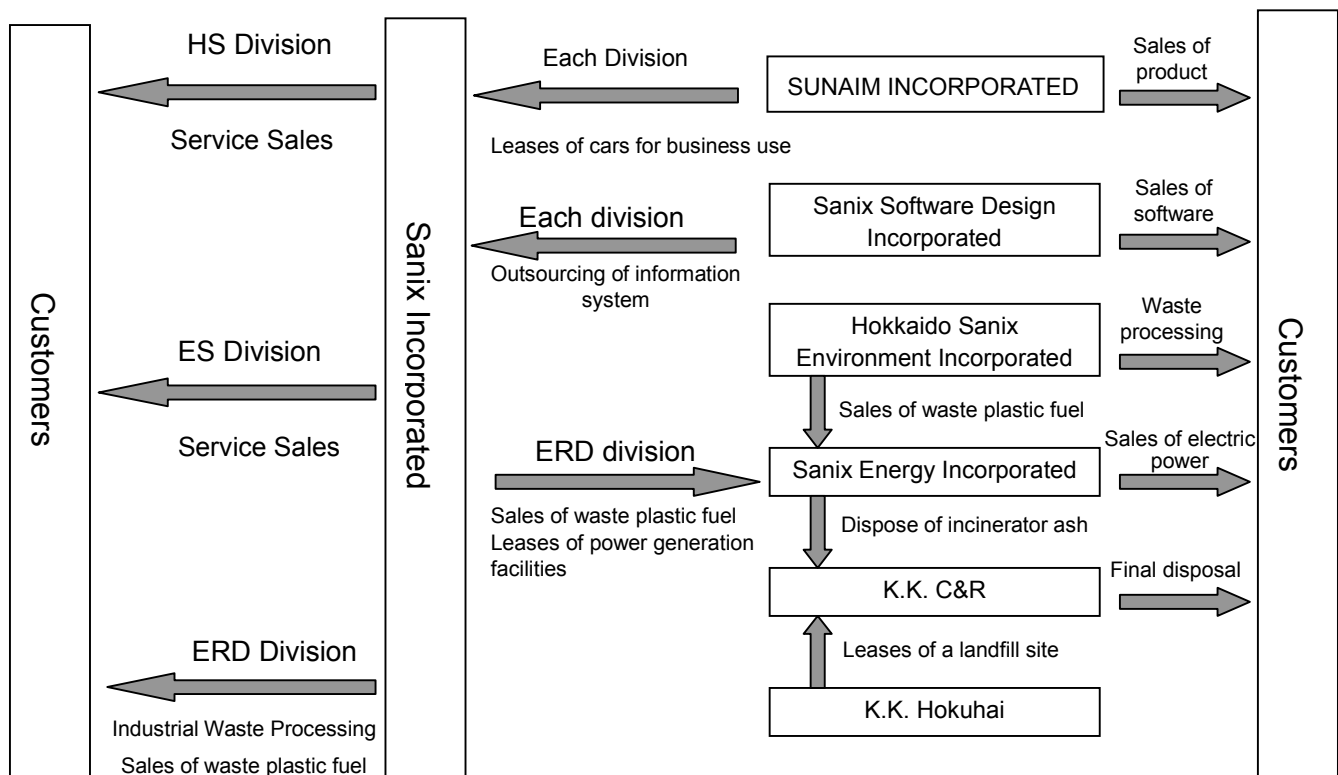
Customers

HS Division

Service Sales

ES Division

Service Sales

ERD Division

Industrial Waste Processing

Sales of waste plastic fuel

Sanix Incorporated

Each Division

Leases of cars for business use

SUNAIM INCORPORATED

Sales of product

Each division

Outsourcing of information system

Sanix Software Design Incorporated

Sales of software

Hokkaido Sanix Environment Incorporated

Waste processing

Sales of waste plastic fuel

ERD division

Sales of waste plastic fuel
Leases of power generation facilities

Sanix Energy Incorporated

Sales of electric power

Dispose of incinerator ash

K.K. C&R

Final disposal

Leases of a landfill site

K.K. Hokuhai

Customers